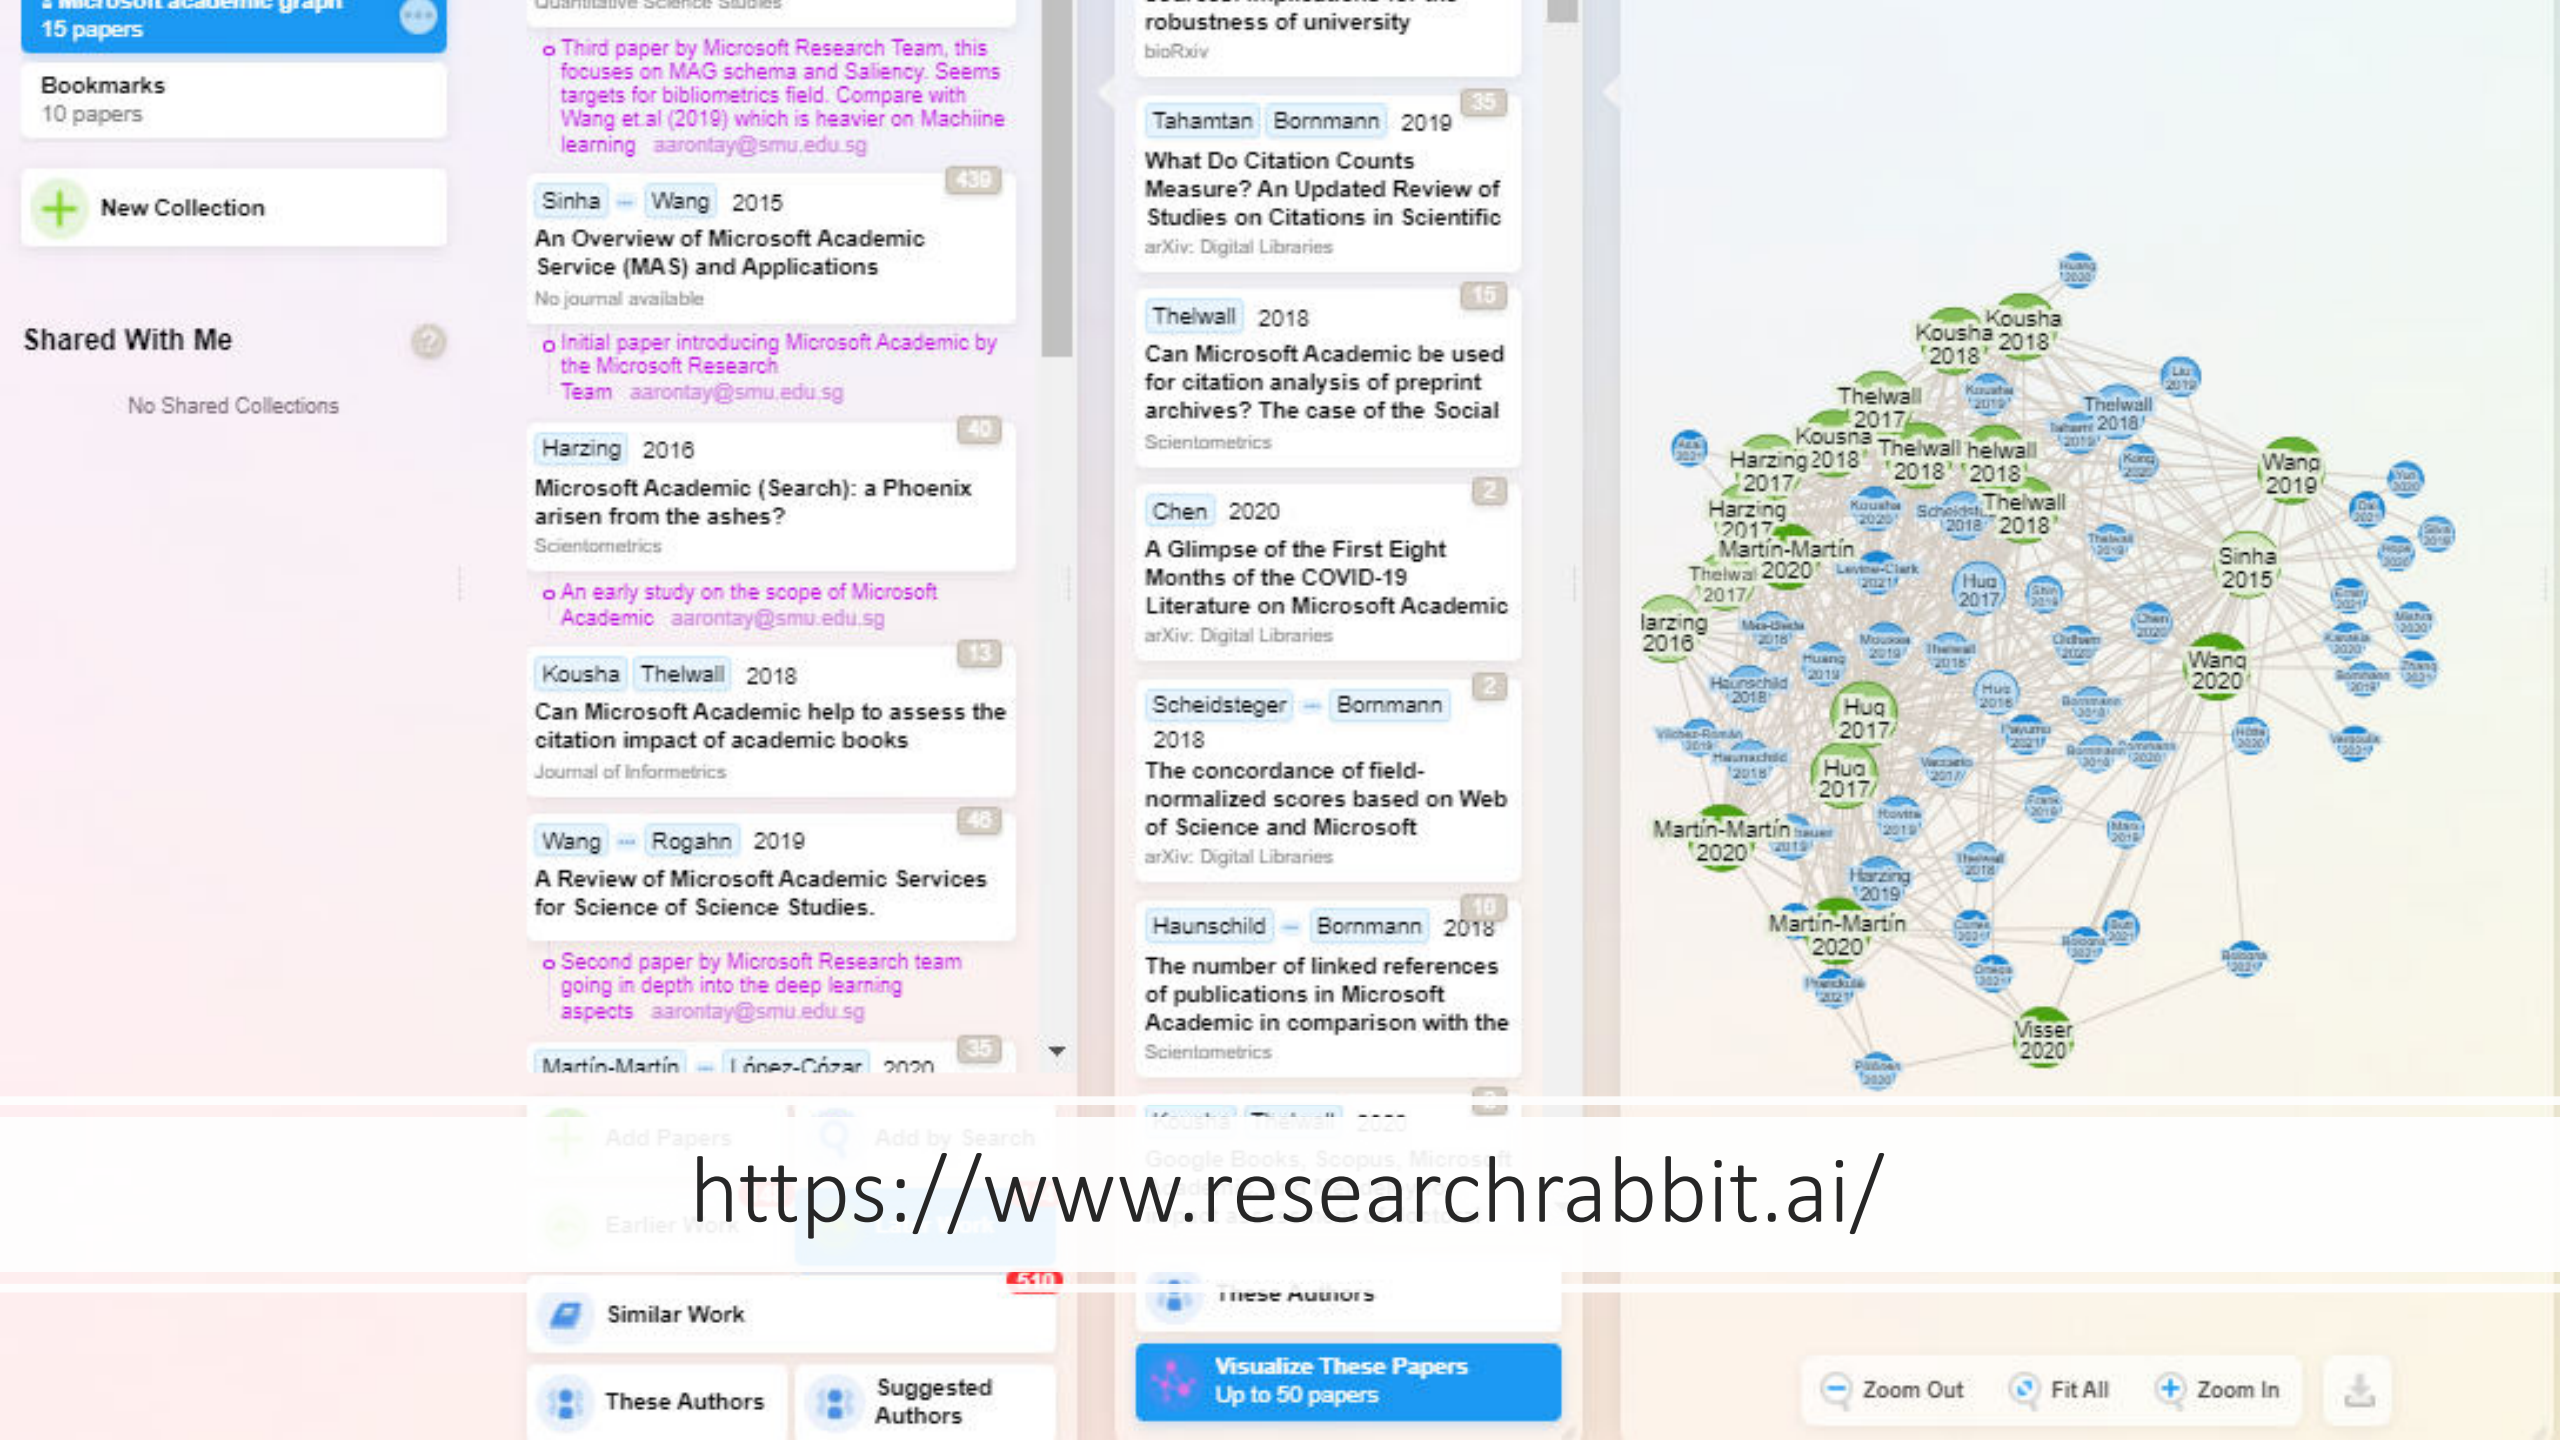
15 papers

Bookmarks
10 papers

New Collection

Shared With Me

No Shared Collections

Third paper by Microsoft Research Team, this focuses on MAG schema and Saliency. Seems targets for bibliometrics field. Compare with Wang et.al (2019) which is heavier on Machine learning aarontay@smu.edu.sg

439
Sinha ··· Wang 2015
An Overview of Microsoft Academic Service (MAS) and Applications
No journal available

Initial paper introducing Microsoft Academic by the Microsoft Research Team aarontay@smu.edu.sg

40
Harzing 2016
Microsoft Academic (Search): a Phoenix arisen from the ashes?
Scientometrics

An early study on the scope of Microsoft Academic aarontay@smu.edu.sg

13
Kousha Thelwall 2018
Can Microsoft Academic help to assess the citation impact of academic books
Journal of Informetrics

46
Wang ··· Rogahn 2019
A Review of Microsoft Academic Services for Science of Science Studies.

Second paper by Microsoft Research team going in depth into the deep learning aspects aarontay@smu.edu.sg

35
Martín-Martín ··· López-Cózar 2020

robustness of university
bioRxiv

35
Tahamtan Bornmann 2019
What Do Citation Counts Measure? An Updated Review of Studies on Citations in Scientific
arXiv: Digital Libraries

15
Thelwall 2018
Can Microsoft Academic be used for citation analysis of preprint archives? The case of the Social
Scientometrics

2
Chen 2020
A Glimpse of the First Eight Months of the COVID-19 Literature on Microsoft Academic
arXiv: Digital Libraries

2
Scheidsteger ··· Bornmann 2018
The concordance of field-normalized scores based on Web of Science and Microsoft
arXiv: Digital Libraries

10
Haunschild ··· Bornmann 2018
The number of linked references of publications in Microsoft Academic in comparison with the
Scientometrics

Kousha Thelwall 2020

https://www.researchrabbit.ai/

510
Similar Work

These Authors
Suggested Authors

These Authors

Visualize These Papers
Up to 50 papers

Zoom Out Fit All Zoom In

Kousha 2018 Kousha 2018 Thelwall 2017 Thelwall 2018 Kousha 2018 Harzing 2017 Thelwall 2018 Thelwall 2018 Wang 2019 Harzing 2017 Thelwall 2018 Martín-Martín 2020 Thelwall 2017 Sinha 2015 Hug 2017 Harzing 2016 Wang 2020 Hug 2017 Hug 2017 Martín-Martín 2020 Harzing 2019 Martín-Martín 2020 Visser 2020